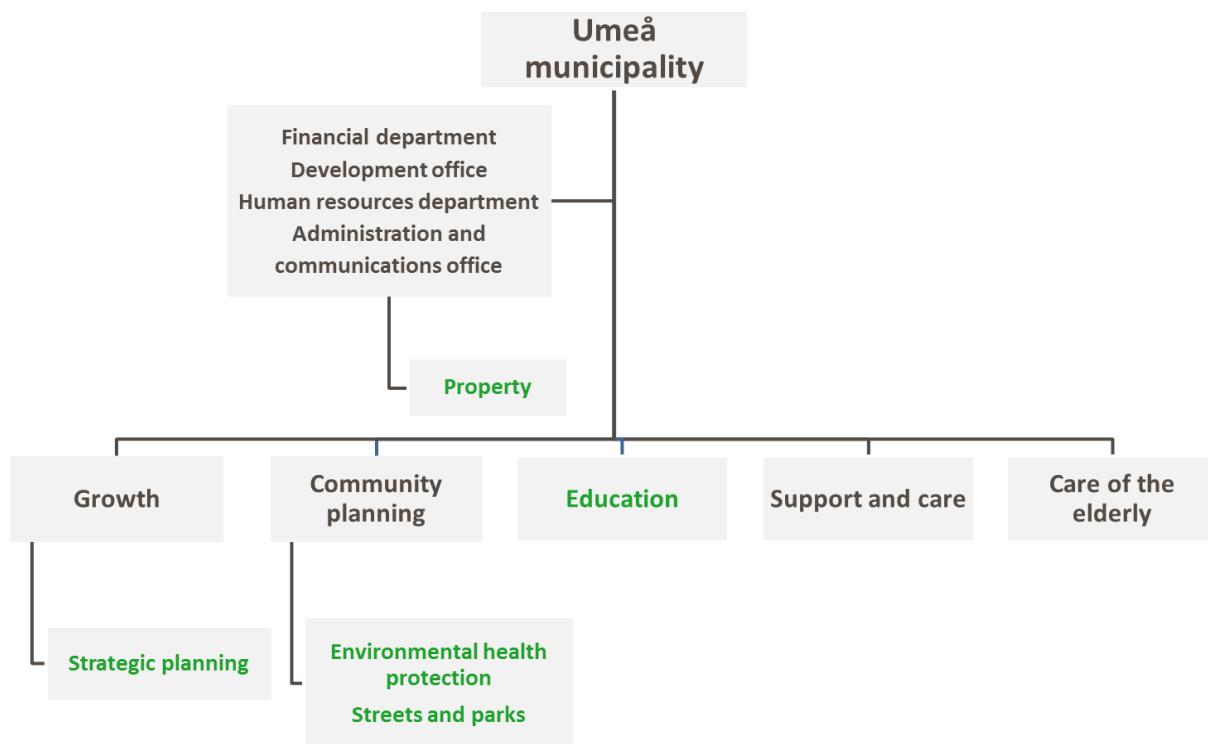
Umeå municipality

Financial department
Development office
Human resources department
Administration and communications office

Property

Growth

Community planning

Education

Support and care

Care of the elderly

Strategic planning

Environmental health protection
Streets and parks